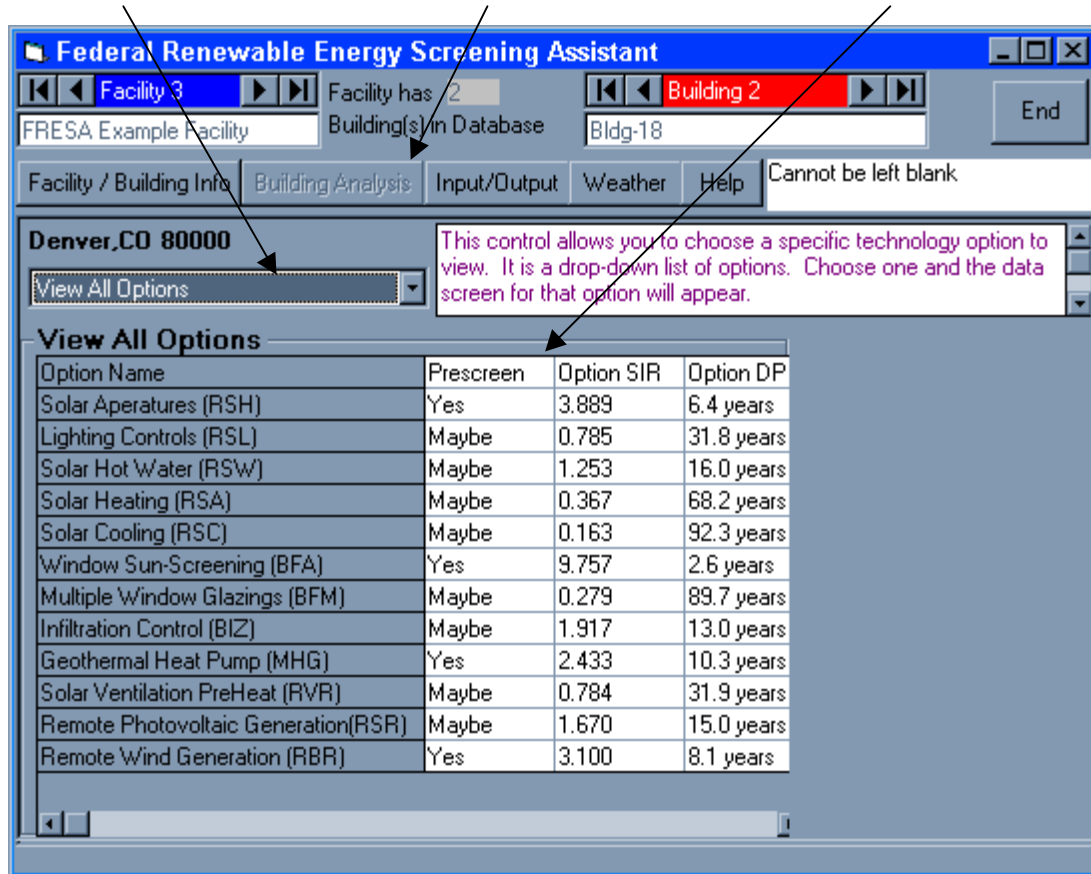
Federal Renewable Energy Screening Assistant

Facility 3

Facility has 2 Building(s) in Database

Building 2

End

FRESA Example Facility

Bldg-18

Facility / Building Info | Building Analysis | Input/Output | Weather | Help

Cannot be left blank

Denver,CO 80000

View All Options

This control allows you to choose a specific technology option to view. It is a drop-down list of options. Choose one and the data screen for that option will appear.

View All Options

| Option Name | Prescreen | Option SIR | Option DP |
|---|---|---|---|
| Solar Aperatures (RSH) | Yes | 3.889 | 6.4 years |
| Lighting Controls (RSL) | Maybe | 0.785 | 31.8 years |
| Solar Hot Water (RSW) | Maybe | 1.253 | 16.0 years |
| Solar Heating (RSA) | Maybe | 0.367 | 68.2 years |
| Solar Cooling (RSC) | Maybe | 0.163 | 92.3 years |
| Window Sun-Screening (BFA) | Yes | 9.757 | 2.6 years |
| Multiple Window Glazings (BFM) | Maybe | 0.279 | 89.7 years |
| Infiltration Control (BIZ) | Maybe | 1.917 | 13.0 years |
| Geothermal Heat Pump (MHG) | Yes | 2.433 | 10.3 years |
| Solar Ventilation PreHeat (RVR) | Maybe | 0.784 | 31.9 years |
| Remote Photovoltaic Generation(RSR) | Maybe | 1.670 | 15.0 years |
| Remote Wind Generation (RBR) | Yes | 3.100 | 8.1 years |